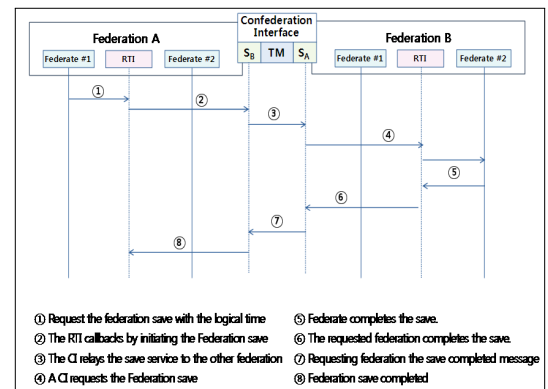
Federation A

Federate #1

RTI

Federate #2

Confederation Interface

$S_B$

TM

$S_A$

Federation B

Federate #1

RTI

Federate #2

①

②

③

④

⑤

⑥

⑦

⑧

① Request the federation save with the logical time

② The RTI callbacks by initiating the Federation save

③ The CI relays the save service to the other federation

④ A CI requests the Federation save

⑤ Federate completes the save.

⑥ The requested federation completes the save.

⑦ Requesting federation the save completed message

⑧ Federation save completed